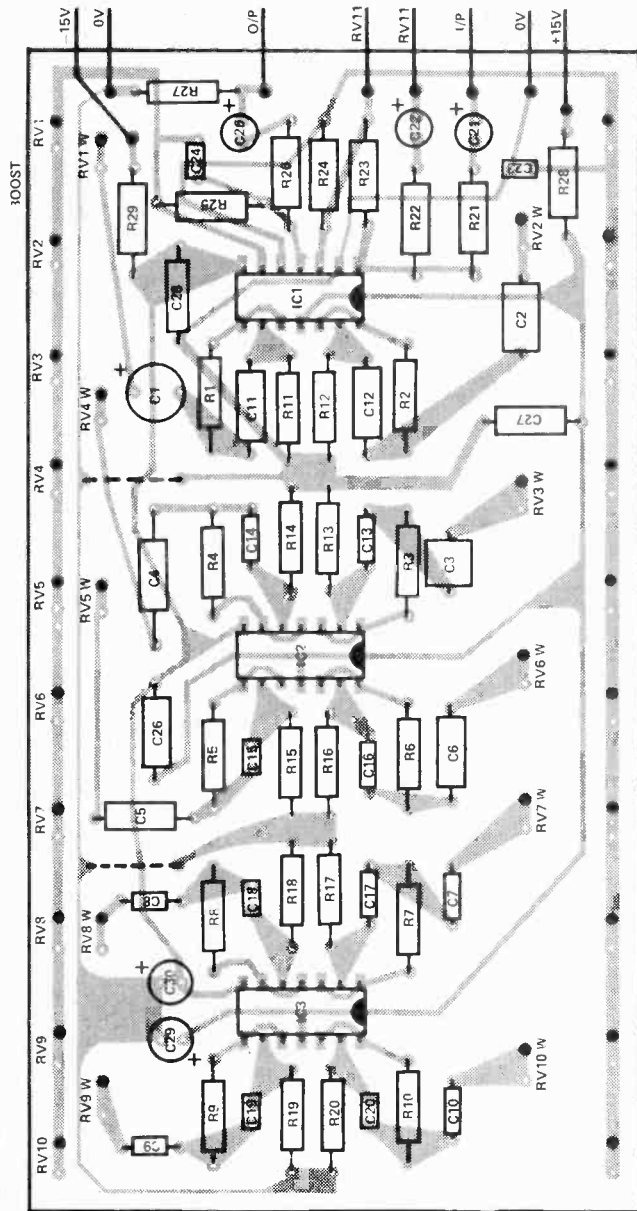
-15V
0V
O/P
RV11
RV11
I/P
0V
+15V
BOOST
RV1
RV1 W
R27
C26
C24
R25
R26
R24
R23
C22
R22
C21
R21
C23
R28
R29
RV2
RV2 W
C28
IC1
C2
RV3
C1
R1
C11
R11
R12
C12
R2
RV4 W
C27
RV4
RV3 W
C4
R4
C14
R14
R13
C13
R3
C3
RV5
RV5 W
IC2
RV6
C26
R5
C15
R15
R16
C16
R6
C6
RV6 W
RV7
C5
RV7 W
C8
R8
C18
R18
R17
C17
R7
C7
RV8
RV8 W
C30
IC3
RV9
C29
RV9 W
R9
C19
R19
R20
C20
R10
C10
RV10 W
RV10
C9